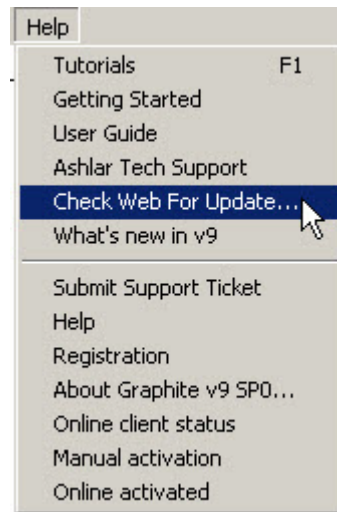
Help

Tutorials F1
Getting Started
User Guide
Ashlar Tech Support
Check Web For Update...
What's new in v9

Submit Support Ticket
Help
Registration
About Graphite v9 SP0...
Online client status
Manual activation
Online activated